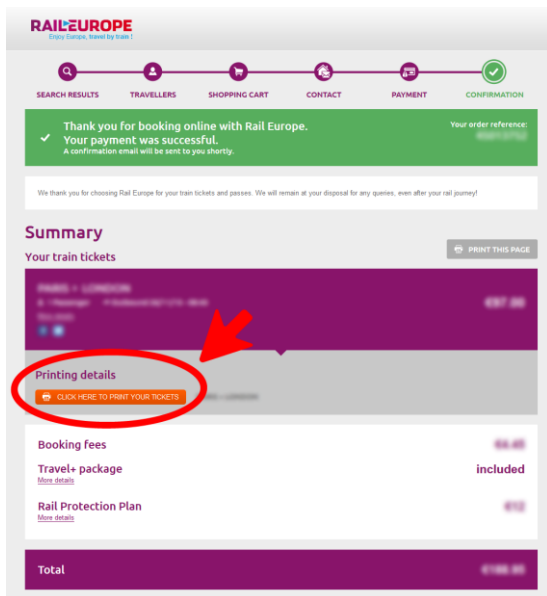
RAILEUROPE
Enjoy Europe, travel by train!

SEARCH RESULTS
TRAVELLERS
SHOPPING CART
CONTACT
PAYMENT
CONFIRMATION

Thank you for booking online with Rail Europe.
Your payment was successful.
A confirmation email will be sent to you shortly.

Your order reference:
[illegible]

We thank you for choosing Rail Europe for your train tickets and passes. We will remain at your disposal for any queries, even after your rail journey!

Summary

PRINT THIS PAGE

Your train tickets

PARIS > LONDON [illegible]
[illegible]

Printing details
CLICK HERE TO PRINT YOUR TICKETS
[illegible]

Booking fees
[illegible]
Travel+ package
More details
included
Rail Protection Plan
More details
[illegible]

Total
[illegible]